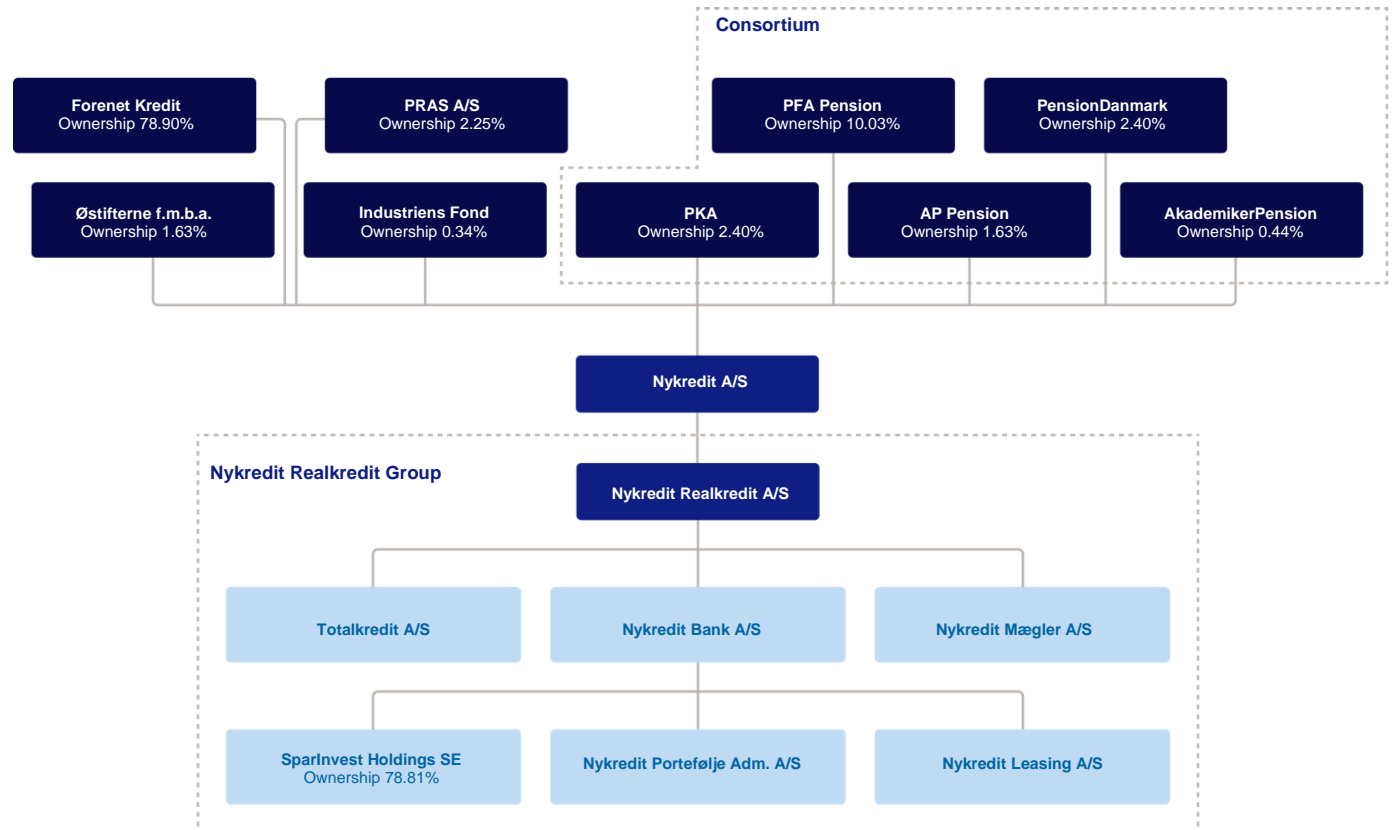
Consortium

Forenet Kredit
Ownership 78.90%

PRAS A/S
Ownership 2.25%

PFA Pension
Ownership 10.03%

PensionDanmark
Ownership 2.40%

Østifterne f.m.b.a.
Ownership 1.63%

Industriens Fond
Ownership 0.34%

PKA
Ownership 2.40%

AP Pension
Ownership 1.63%

AkademikerPension
Ownership 0.44%

Nykredit A/S

Nykredit Realkredit Group

Nykredit Realkredit A/S

Totalkredit A/S

Nykredit Bank A/S

Nykredit Mægler A/S

SparInvest Holdings SE
Ownership 78.81%

Nykredit Portefølje Adm. A/S

Nykredit Leasing A/S